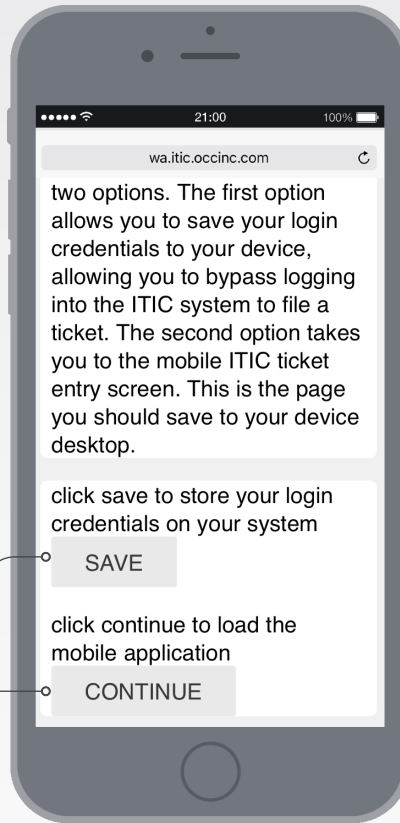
21:00 100%

wa.itic.occinc.com

two options. The first option allows you to save your login credentials to your device, allowing you to bypass logging into the ITIC system to file a ticket. The second option takes you to the mobile ITIC ticket entry screen. This is the page you should save to your device desktop.

click save to store your login credentials on your system

SAVE

click continue to load the mobile application

CONTINUE